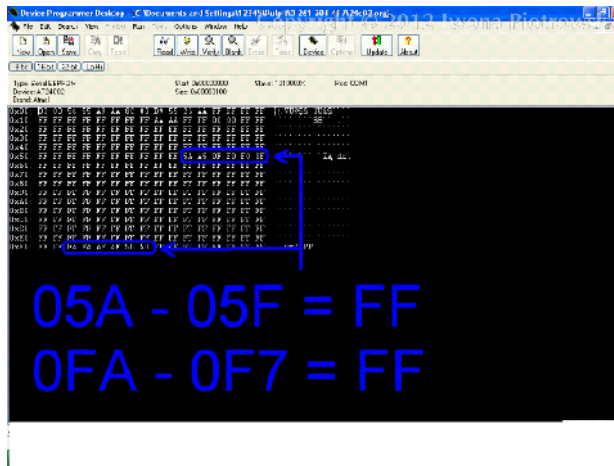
Device Programmer Desktop - C:\Documents and Settings\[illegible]

Copyright © 2012 Iwona Piotrowska

File Edit Search View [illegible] Run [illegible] Options Window Help

New Open Save Copy Paste Read Write Verify Blank Erase Device Options Update About

Type: Serial EEPROM
Device: AT24C02
Brand: Atmel

Start: 0x00000000
Size: 0x00000100

05A - 05F = FF
0FA - 0F7 = FF